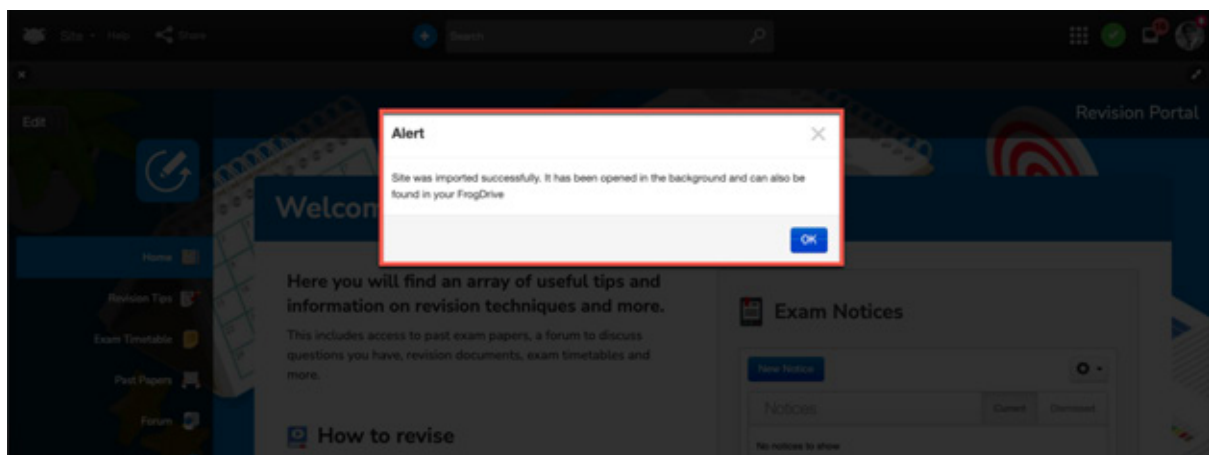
Site • Help Share

Search

Edit

Revision Portal

Welcom

Alert

Site was imported successfully. It has been opened in the background and can also be found in your FrogDrive

OK

Home

Revision Tips

Exam Timetable

Past Papers

Forum

Here you will find an array of useful tips and information on revision techniques and more.

This includes access to past exam papers, a forum to discuss questions you have, revision documents, exam timetables and more.

How to revise

Exam Notices

New Notice

Notices

Current

Dismissed

No notices to show